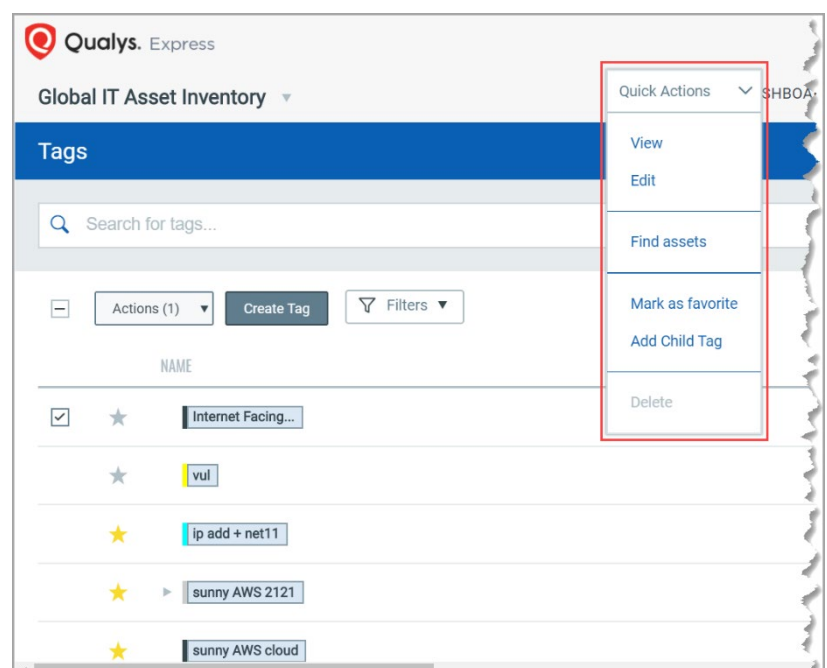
Qualys. Express

Global IT Asset Inventory

Quick Actions

SHBOA

Tags

View

Edit

Search for tags...

Find assets

Actions (1)

Create Tag

Filters

Mark as favorite

Add Child Tag

NAME

Delete

Internet Facing...

vul

ip add + net11

sunny AWS 2121

sunny AWS cloud